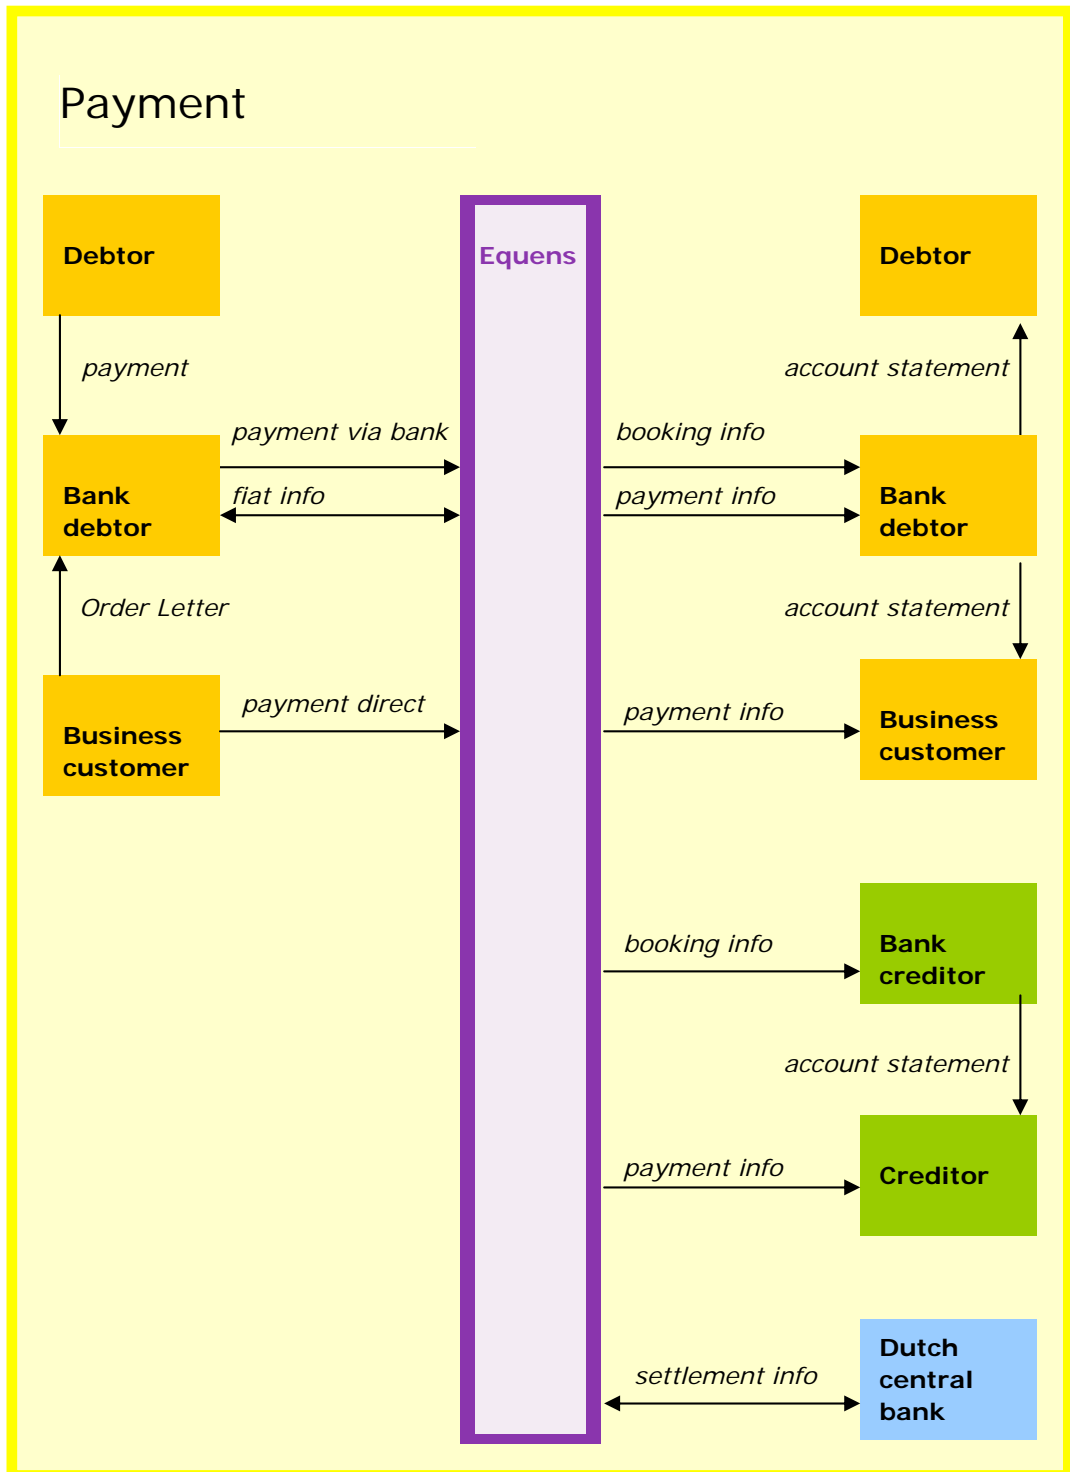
Payment

Debtor

payment

Bank debtor

Order Letter

Business customer

payment via bank

fiat info

payment direct

Equens

Debtor

account statement

booking info

payment info

Bank debtor

account statement

payment info

Business customer

booking info

Bank creditor

account statement

payment info

Creditor

settlement info

Dutch central bank